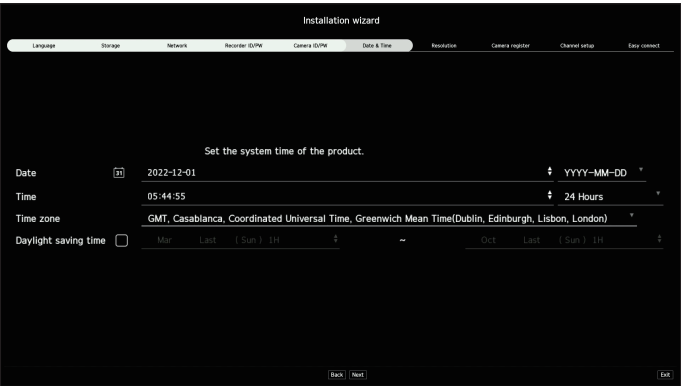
Installation wizard

Language Storage Network Recorder ID/PW Camera ID/PW Date & Time Resolution Camera register Channel setup Easy connect

Set the system time of the product.

Date 31 2022-12-01 YYYY-MM-DD

Time 05:44:55 24 Hours

Time zone GMT, Casablanca, Coordinated Universal Time, Greenwich Mean Time(Dublin, Edinburgh, Lisbon, London)

Daylight saving time Mar Last (Sun) 1H ~ Oct Last (Sun) 1H

Back Next

Exit